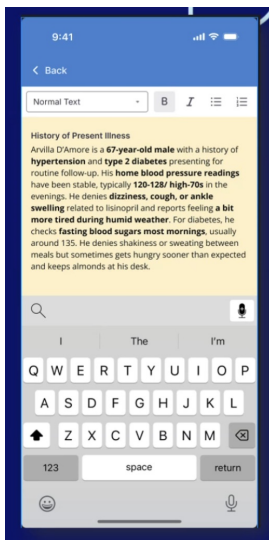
9:41

Back

Normal Text

B I

History of Present Illness

Arvilla D'Amore is a 67-year-old male with a history of hypertension and type 2 diabetes presenting for routine follow-up. His home blood pressure readings have been stable, typically 120-128/ high-70s in the evenings. He denies dizziness, cough, or ankle swelling related to lisinopril and reports feeling a bit more tired during humid weather. For diabetes, he checks fasting blood sugars most mornings, usually around 135. He denies shakiness or sweating between meals but sometimes gets hungry sooner than expected and keeps almonds at his desk.

I The I'm

Q W E R T Y U I O P
A S D F G H J K L
Z X C V B N M
123 space return